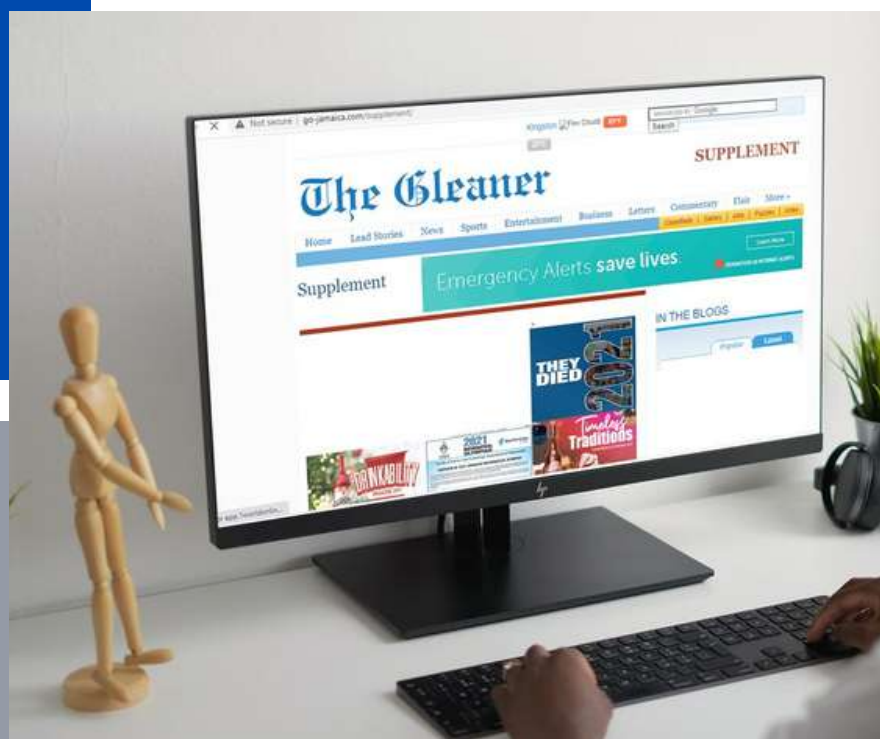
Not secure | go-jamaica.com/supplement/

Kingston Few Clouds

Search

SUPPLEMENT

The Gleaner

Home Lead Stories News Sports Entertainment Business Letters Commentary Flair More »

Classifieds | Careers | Jobs | Puzzles | Video

Emergency Alerts save lives.

Learn More

Supplement

IN THE BLOGS

Popular Latest

THEY DIED 2021

Timeless Traditions

DRINKABILITY

2021